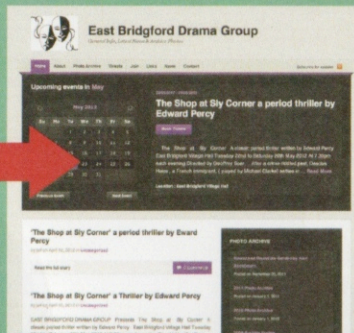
East Bridgford Drama Group

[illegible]

Home About Photo Archive Tickets Join Links News Contact

Upcoming events in May

May 2013

The Shop at Sly Corner a period thriller by Edward Percy

Book Tickets

The Shop at Sly Corner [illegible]

Location : East Bridgford Village Hall

"The Shop at Sly Corner" a period thriller by Eward Percy

"The Shop at Sly Corner" a Thriller by Edward Percy

EAST BRIDGFORD DRAMA GROUP Presents The Shop at Sly Corner A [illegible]

PHOTO ARCHIVE